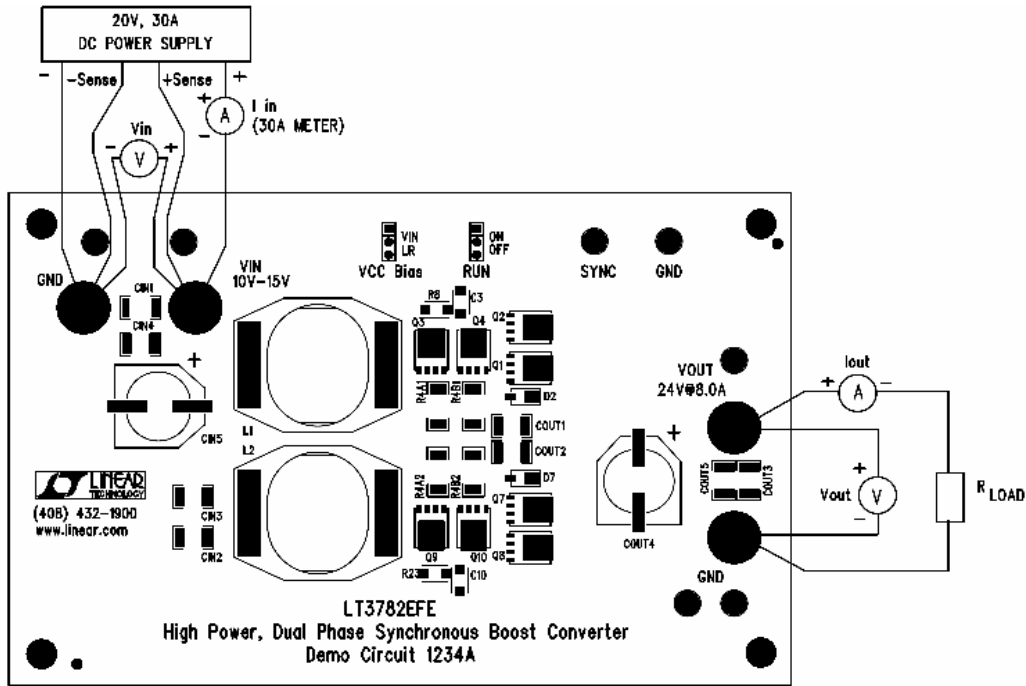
20V, 30A
DC POWER SUPPLY

- -Sense +Sense +

+ A I in (30A METER) -

Vin
- V +

GND

VIN
10V-15V

VIN
LR
VCC Bias

ON
OFF
RUN

SYNC

GND

CIN1
CIN4

+

CIN5

L1
L2

R8
C3

Q3
Q4
Q2
Q1

R4A1
R4B1
D2

COUT1
COUT2

R4A2
R4B2
D7

Q7

Q9
Q10
Q8

R23
C10

VOUT
24V@8.0A

+

COUT4

COUT5
COUT3

GND

+ A -
Iout

+
Vout V
-

R LOAD

LINEAR TECHNOLOGY
(408) 432-1900
www.linear.com

CIN3
CIN2

LT3782EFE
High Power, Dual Phase Synchronous Boost Converter
Demo Circuit 1234A